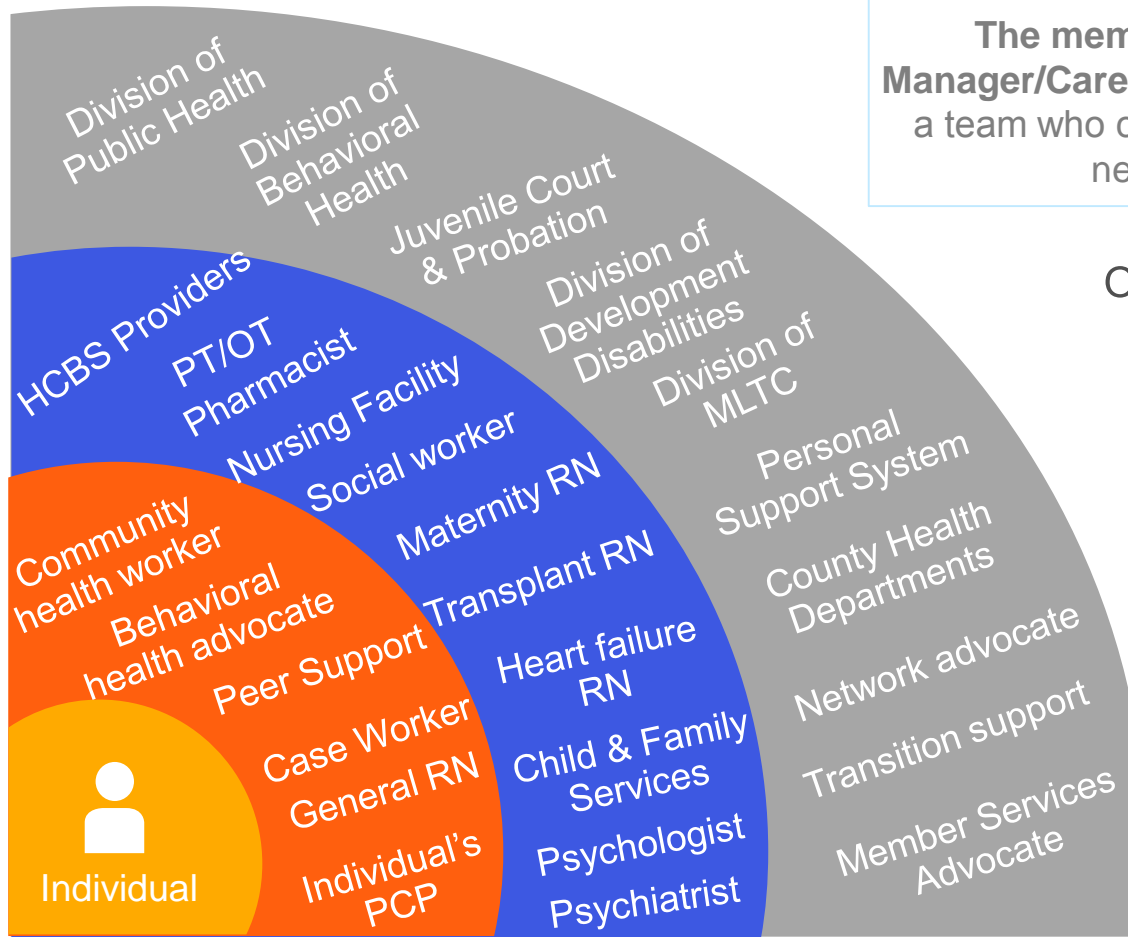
The mem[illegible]
Manager/Care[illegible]
a team who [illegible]
ne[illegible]

C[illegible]

Division of Public Health

Division of Behavioral Health

Juvenile Court & Probation

Division of Development Disabilities

Division of MLTC

Personal Support System

County Health Departments

Network advocate

Transition support

Member Services Advocate

HCBS Providers

PT/OT

Pharmacist

Nursing Facility

Social worker

Maternity RN

Transplant RN

Heart failure RN

Child & Family Services

Psychologist

Psychiatrist

Community health worker

Behavioral health advocate

Peer Support

Case Worker

General RN

Individual's PCP

Individual